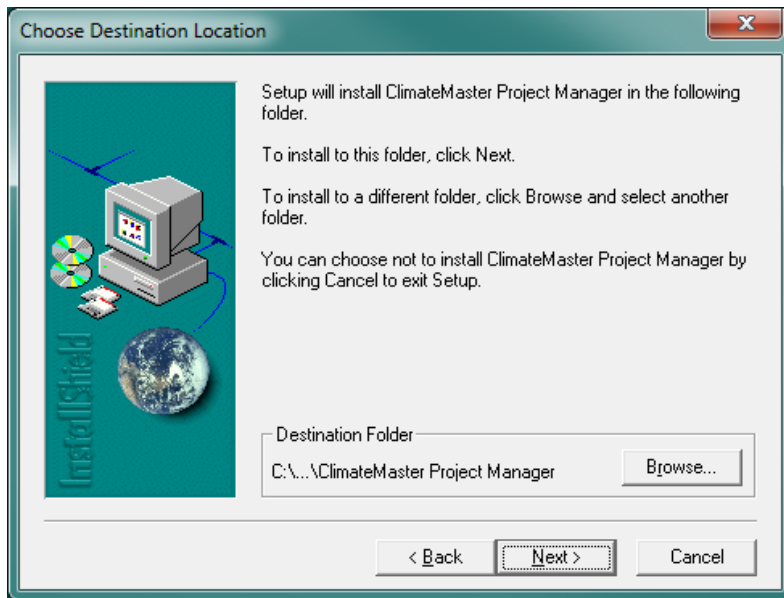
Choose Destination Location

X

InstallShield

Setup will install ClimateMaster Project Manager in the following folder.

To install to this folder, click Next.

To install to a different folder, click Browse and select another folder.

You can choose not to install ClimateMaster Project Manager by clicking Cancel to exit Setup.

Destination Folder

C:\...\ClimateMaster Project Manager

Browse...

< Back

Next >

Cancel